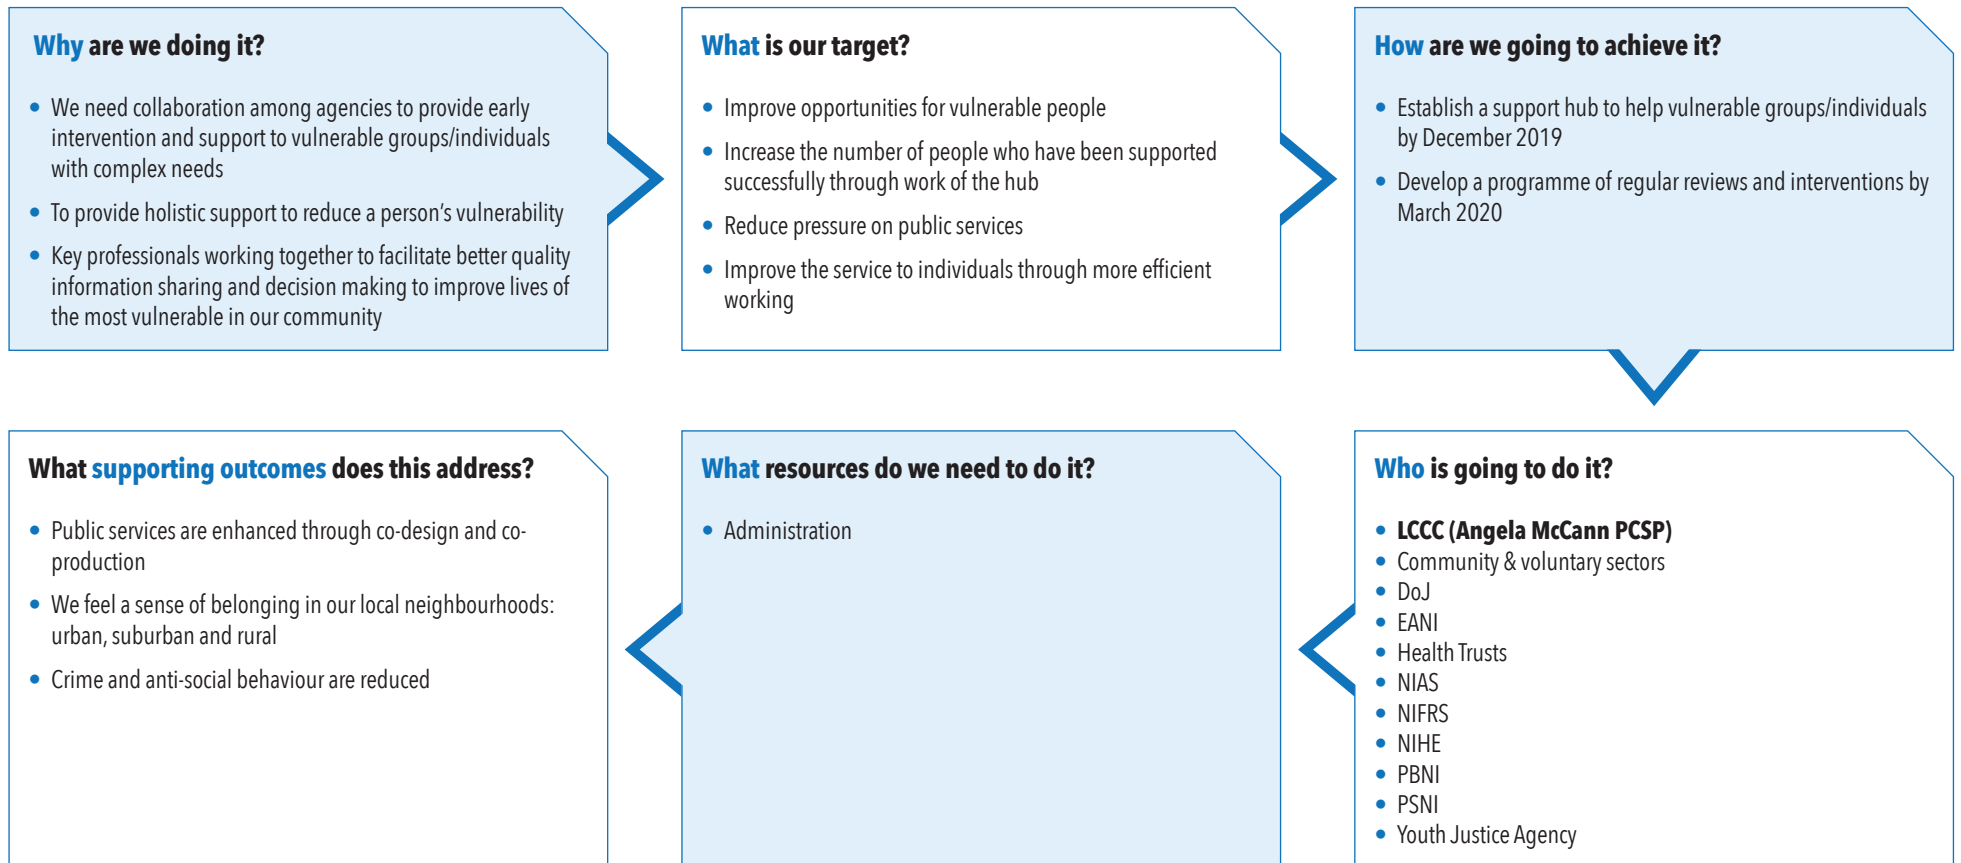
Why are we doing it?

- We need collaboration among agencies to provide early intervention and support to vulnerable groups/individuals with complex needs
- To provide holistic support to reduce a person's vulnerability
- Key professionals working together to facilitate better quality information sharing and decision making to improve lives of the most vulnerable in our community

What is our target?

- Improve opportunities for vulnerable people
- Increase the number of people who have been supported successfully through work of the hub
- Reduce pressure on public services
- Improve the service to individuals through more efficient working

How are we going to achieve it?

- Establish a support hub to help vulnerable groups/individuals by December 2019
- Develop a programme of regular reviews and interventions by March 2020

What supporting outcomes does this address?

- Public services are enhanced through co-design and co-production
- We feel a sense of belonging in our local neighbourhoods: urban, suburban and rural
- Crime and anti-social behaviour are reduced

What resources do we need to do it?

- Administration

Who is going to do it?

- LCCC (Angela McCann PCSP)
- Community & voluntary sectors
- DoJ
- EANI
- Health Trusts
- NIAS
- NIFRS
- NIHE
- PBNI
- PSNI
- Youth Justice Agency